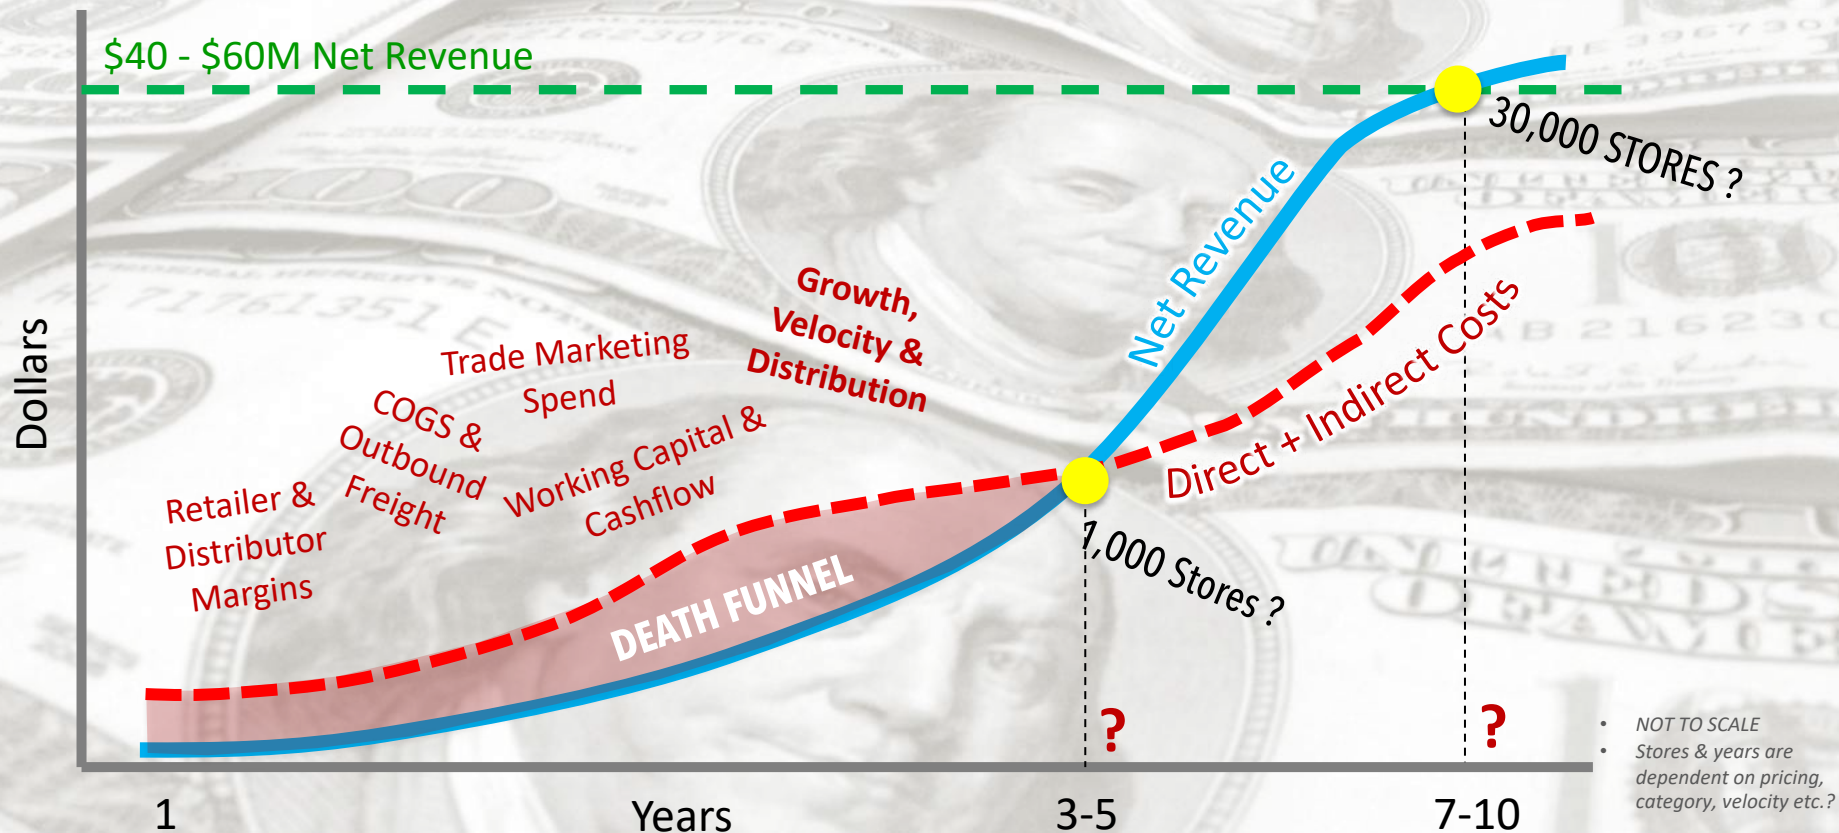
$40 - $60M Net Revenue

30,000 STORES ?

Net Revenue

Growth, Velocity & Distribution

Trade Marketing Spend

COGS & Outbound Freight

Retailer & Distributor Margins

Working Capital & Cashflow

Direct + Indirect Costs

DEATH FUNNEL

1,000 Stores ?

Dollars

?

?

- NOT TO SCALE
- Stores & years are dependent on pricing, category, velocity etc.?

1

Years

3-5

7-10